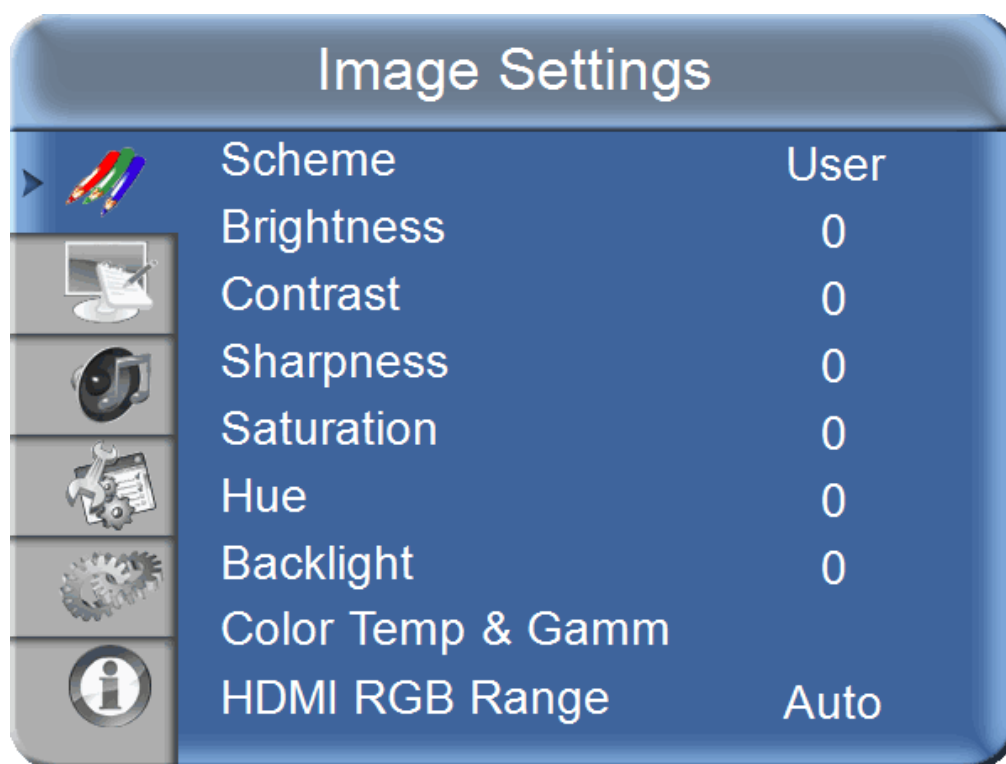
Image Settings

| | |
|---|---|
| Scheme | User |
| Brightness | 0 |
| Contrast | 0 |
| Sharpness | 0 |
| Saturation | 0 |
| Hue | 0 |
| Backlight | 0 |
| Color Temp & Gamm | |
| HDMI RGB Range | Auto |